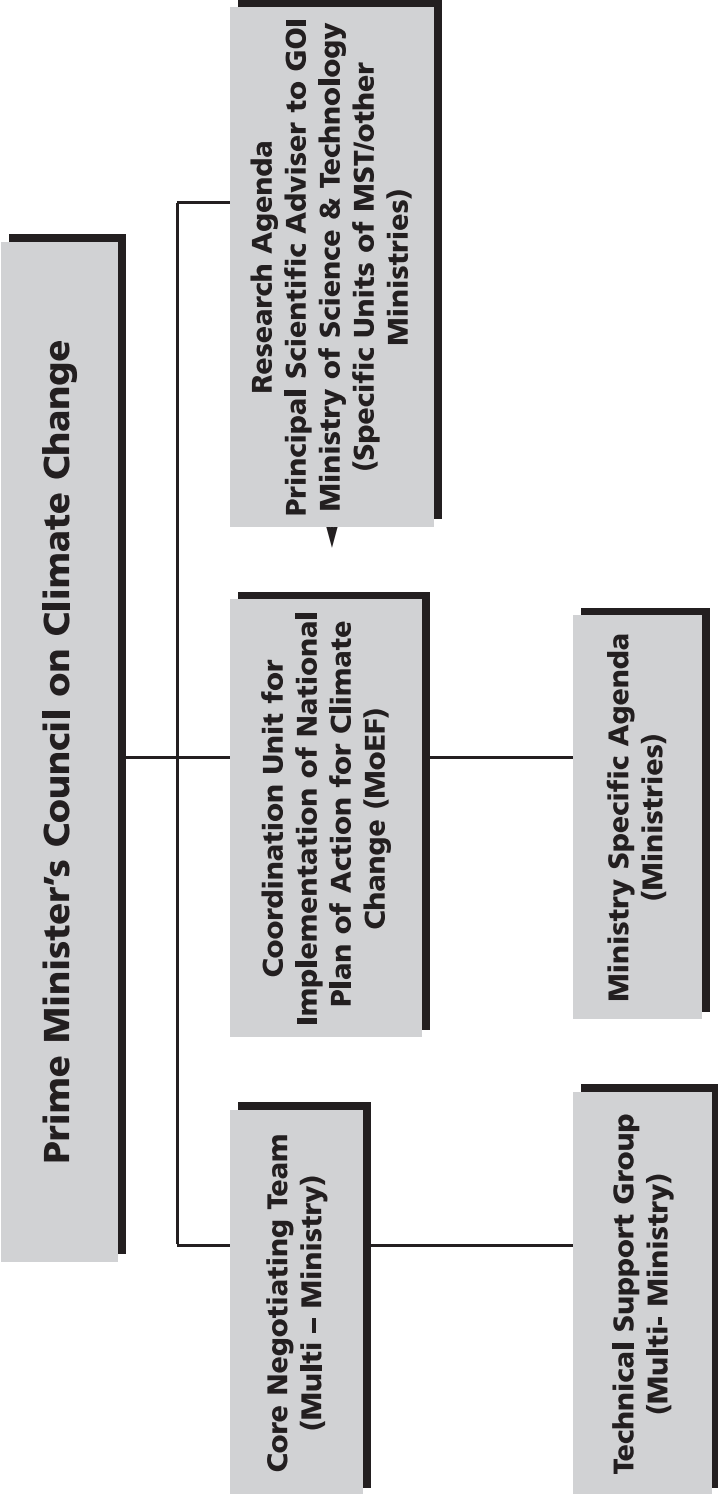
Prime Minister's Council on Climate Change

Research Agenda
Principal Scientific Adviser to GOI
Ministry of Science & Technology
(Specific Units of MST/other Ministries)

Coordination Unit for Implementation of National Plan of Action for Climate Change (MoEF)

Ministry Specific Agenda
(Ministries)

Core Negotiating Team
(Multi – Ministry)

Technical Support Group
(Multi- Ministry)